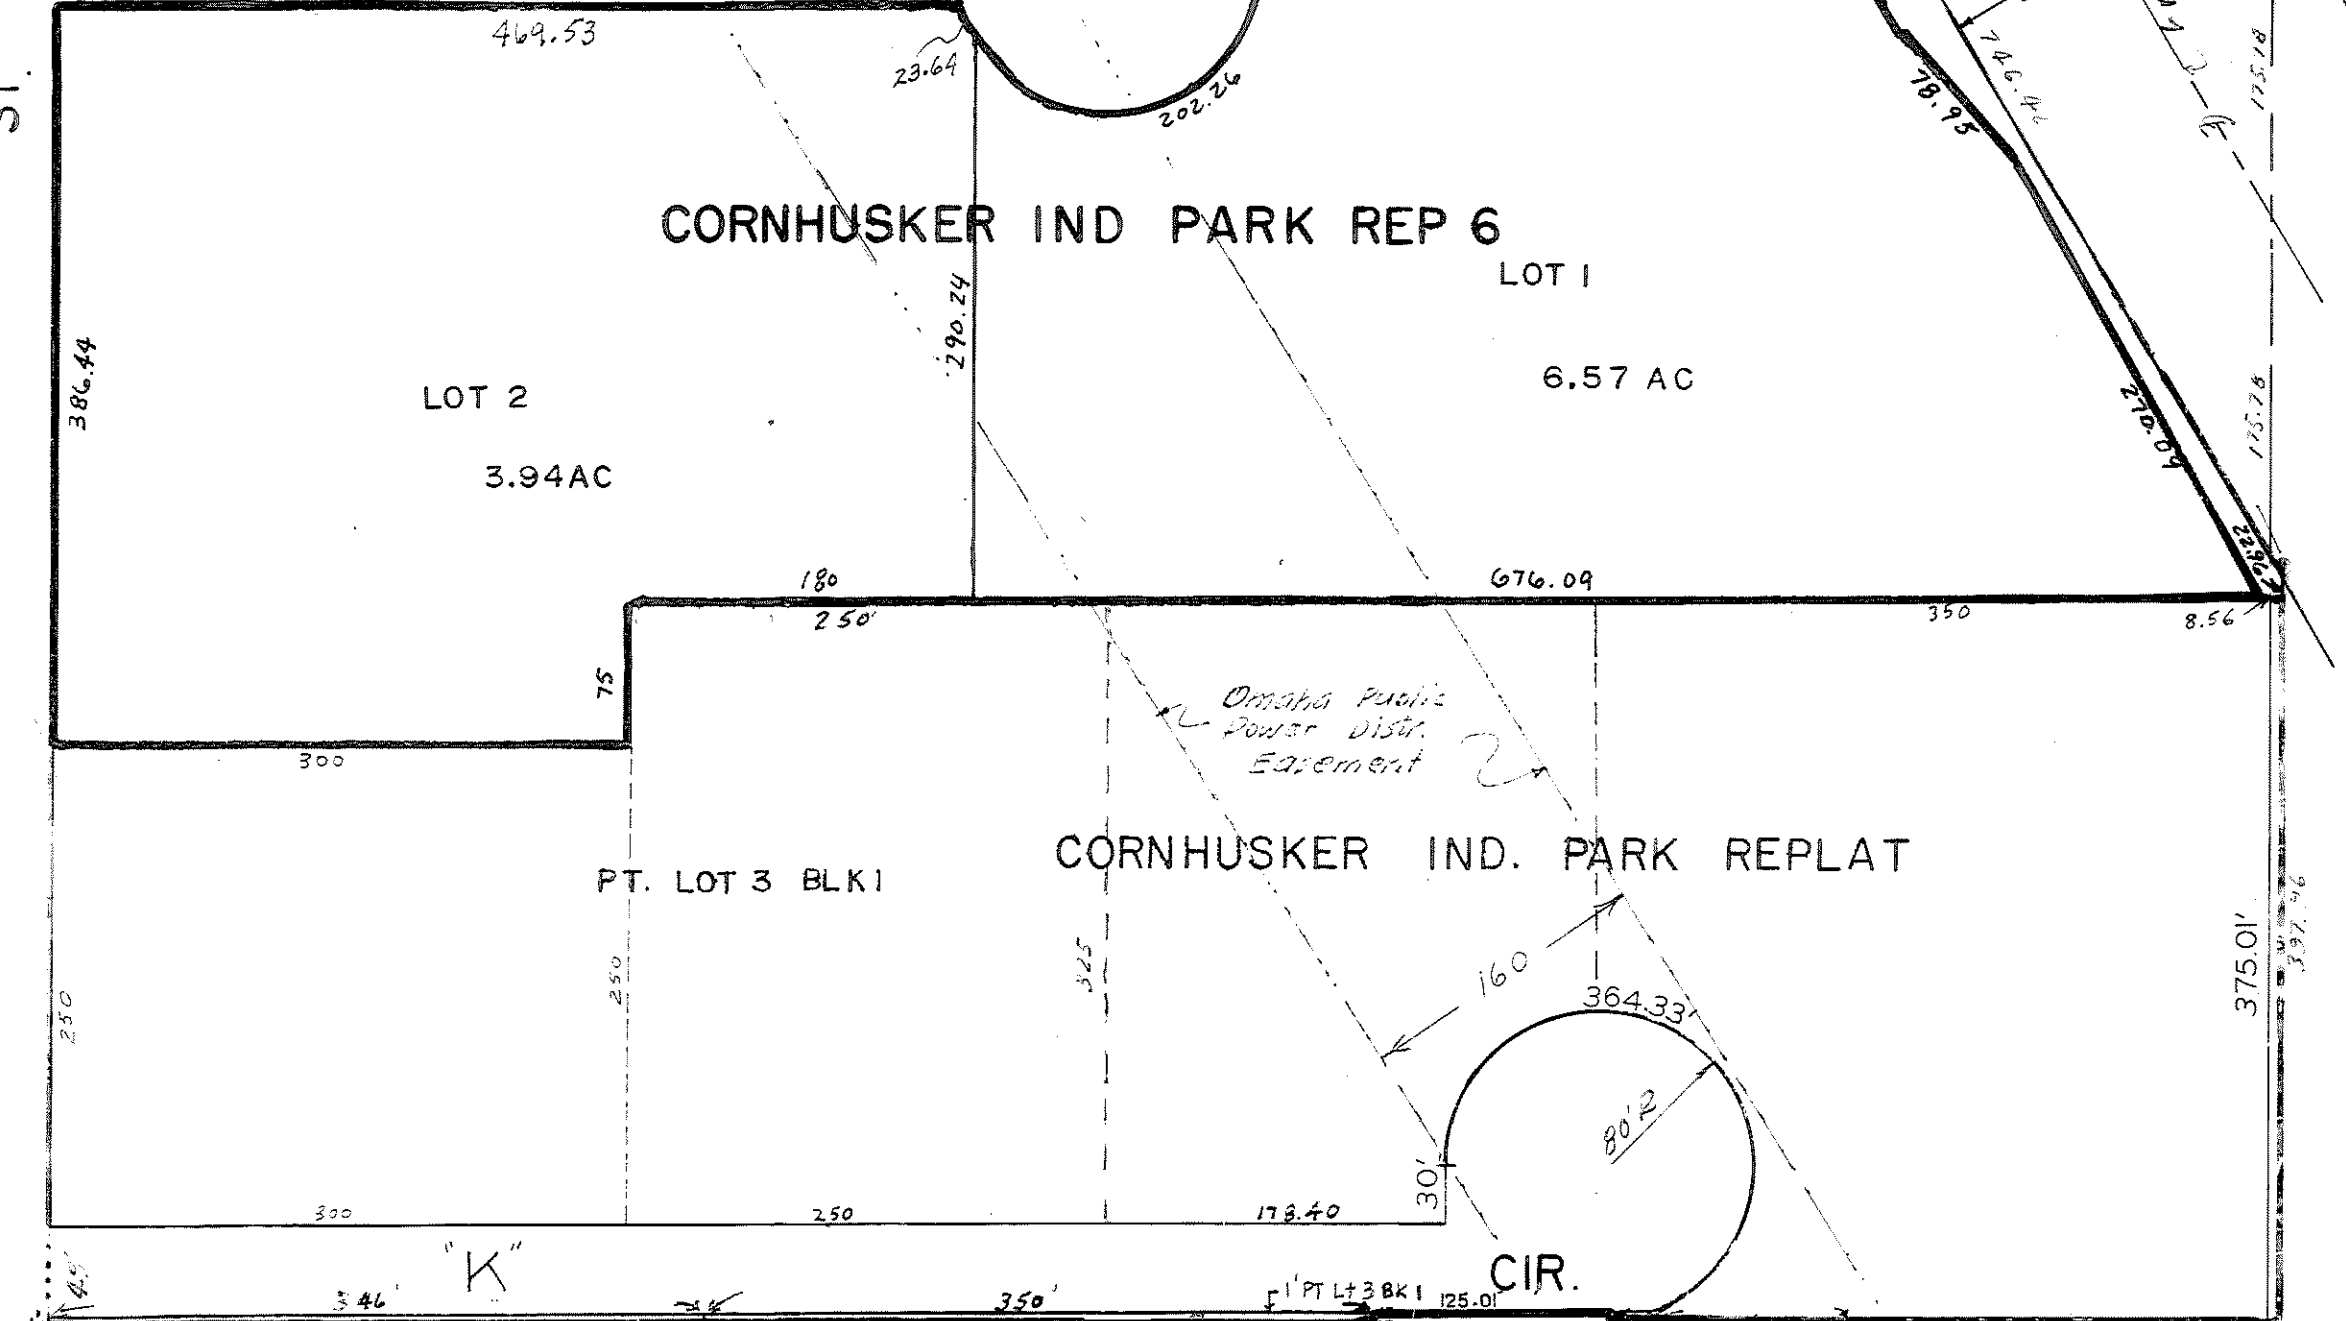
469.53
23.64
202.26
78.95
746.46
175.18
CORNHUSKER IND PARK REP 6
LOT 1
386.44
290.24
LOT 2
6.57 AC
270.00
175.78
3.94AC
180
676.09
250
350
8.56
75
Omaha Public Power Distr. Easement
300
CORNHUSKER IND. PARK REPLAT
PT. LOT 3 BLK 1
160
375.01'
397.46
250
250
325
364.33
80'R
30'
300
250
173.40
"K"
CIR.
346'
350'
1' PT L+3 BK 1
125.01'